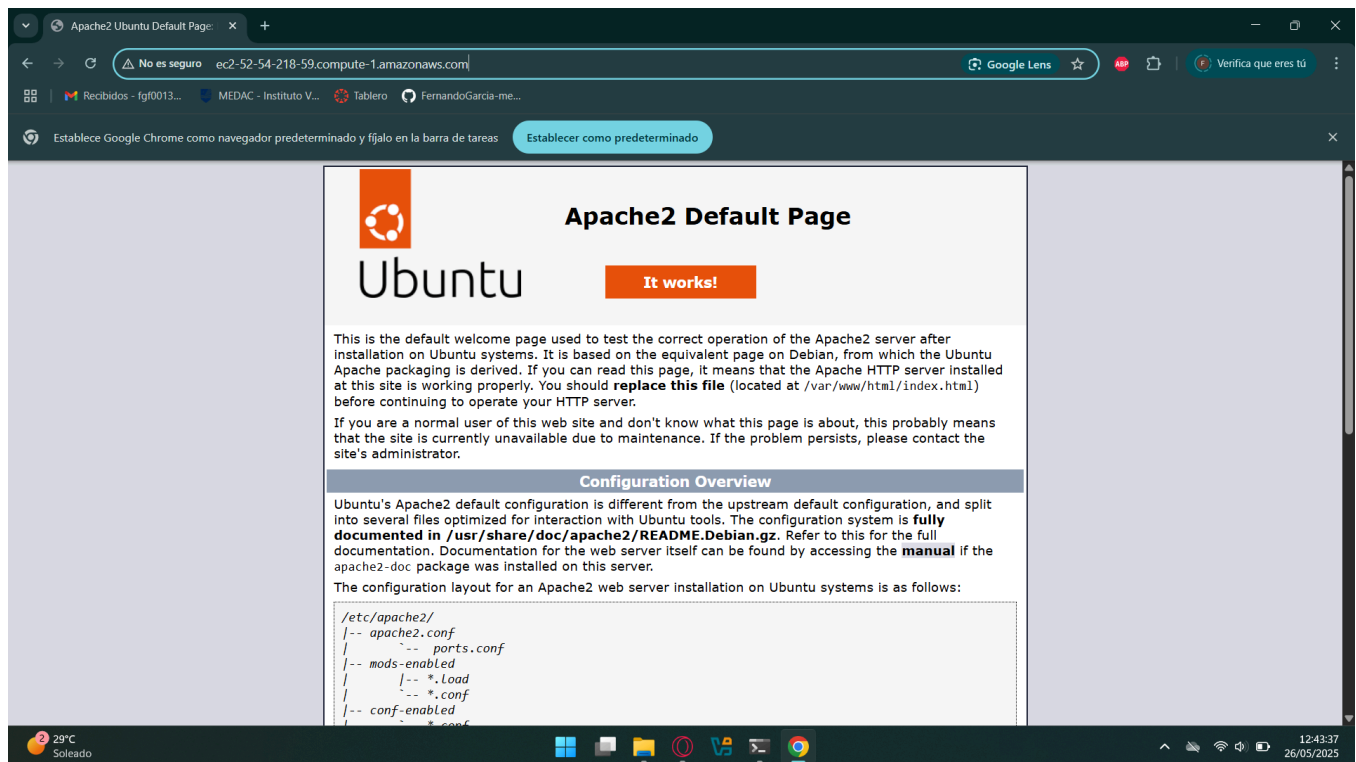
Apache2 Ubuntu Default Page:

No es seguro ec2-52-54-218-59.compute-1.amazonaws.com

Google Lens

Verifica que eres tú

Recibidos - fgf0013... MEDAC - Instituto V... Tablero FernandoGarcia-me...

Establece Google Chrome como navegador predeterminado y fíjalo en la barra de tareas

Establecer como predeterminado

Ubuntu

Apache2 Default Page

It works!

This is the default welcome page used to test the correct operation of the Apache2 server after installation on Ubuntu systems. It is based on the equivalent page on Debian, from which the Ubuntu Apache packaging is derived. If you can read this page, it means that the Apache HTTP server installed at this site is working properly. You should **replace this file** (located at /var/www/html/index.html) before continuing to operate your HTTP server.

If you are a normal user of this web site and don't know what this page is about, this probably means that the site is currently unavailable due to maintenance. If the problem persists, please contact the site's administrator.

Configuration Overview

Ubuntu's Apache2 default configuration is different from the upstream default configuration, and split into several files optimized for interaction with Ubuntu tools. The configuration system is **fully documented in /usr/share/doc/apache2/README.Debian.gz**. Refer to this for the full documentation. Documentation for the web server itself can be found by accessing the **manual** if the apache2-doc package was installed on this server.

The configuration layout for an Apache2 web server installation on Ubuntu systems is as follows:

/etc/apache2/
|-- apache2.conf
|       `--  ports.conf
|-- mods-enabled
|       |-- *.load
|       `-- *.conf
|-- conf-enabled
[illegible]

29°C
Soleado

12:43:37
26/05/2025